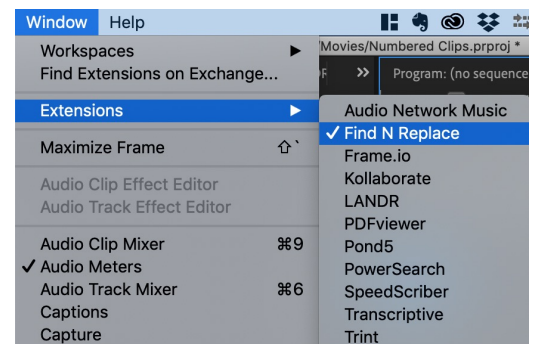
Window Help

Workspaces
Find Extensions on Exchange...
Extensions
Maximize Frame ⇧`
Audio Clip Effect Editor
Audio Track Effect Editor
Audio Clip Mixer ⌘9
✓ Audio Meters
Audio Track Mixer ⌘6
Captions
Capture

/Movies/Numbered Clips.prproj *
Program: (no sequence

Audio Network Music
✓ Find N Replace
Frame.io
Kollaborate
LANDR
PDFviewer
Pond5
PowerSearch
SpeedScriber
Transcriptive
Trint